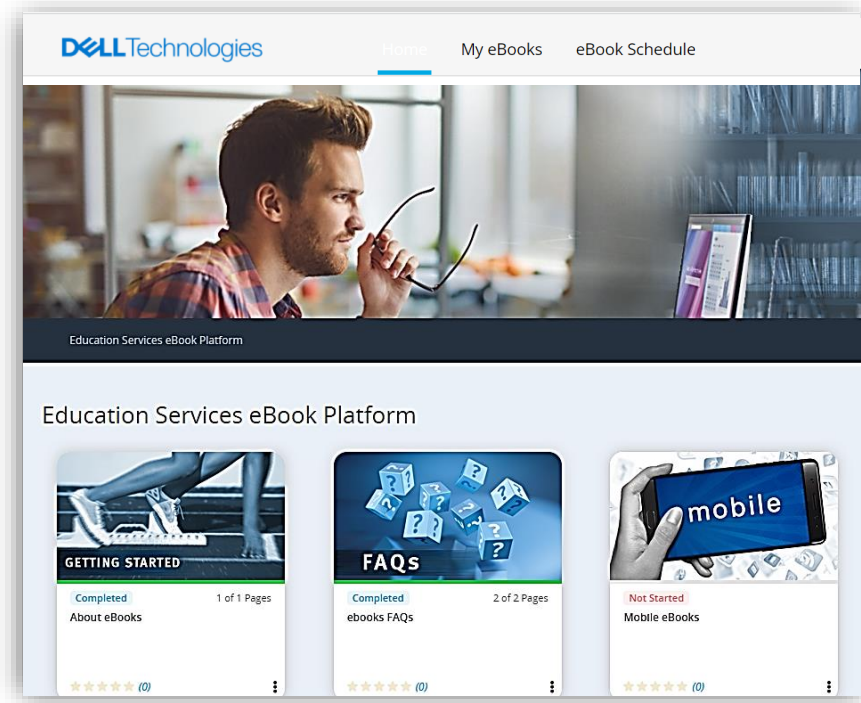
DELLTechnologies

Home My eBooks eBook Schedule

Education Services eBook Platform

Education Services eBook Platform

GETTING STARTED
Completed 1 of 1 Pages
About eBooks
(0)

FAQs
Completed 2 of 2 Pages
ebooks FAQs
(0)

mobile
Not Started
Mobile eBooks
(0)